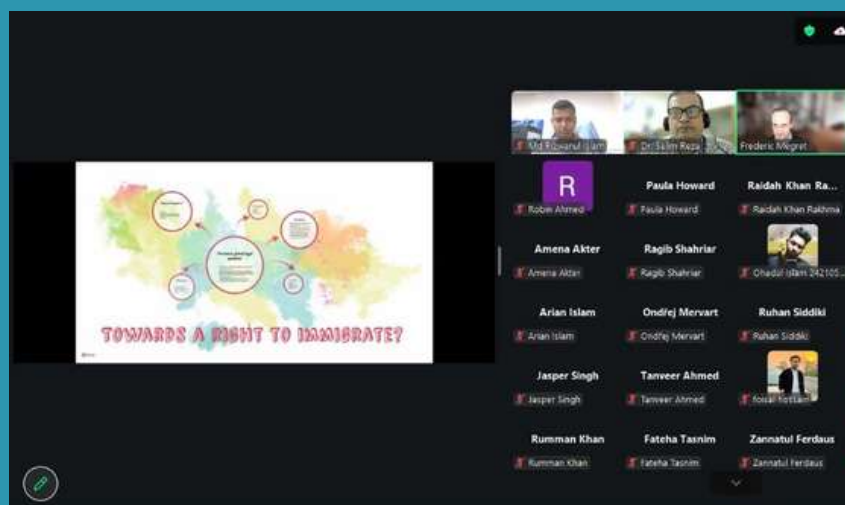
TOWARDS A RIGHT TO IMMIGRATE?

Md Rizwanul Islam
Dr Salim Reza
Frederic Megret

R
Robin Ahmed

Paula Howard
Paula Howard

Raidah Khan Ra...
Raidah Khan Rakhma

Amena Akter
Amena Akter

Ragib Shahriar
Ragib Shahriar

Ohadul Islam 242105...

Arian Islam
Arian Islam

Ondřej Mervart
Ondřej Mervart

Ruhan Siddiki
Ruhan Siddiki

Jasper Singh
Jasper Singh

Tanveer Ahmed
Tanveer Ahmed

foisal hossain

Rumman Khan
Rumman Khan

Fateha Tasnim
Fateha Tasnim

Zannatul Ferdaus
Zannatul Ferdaus